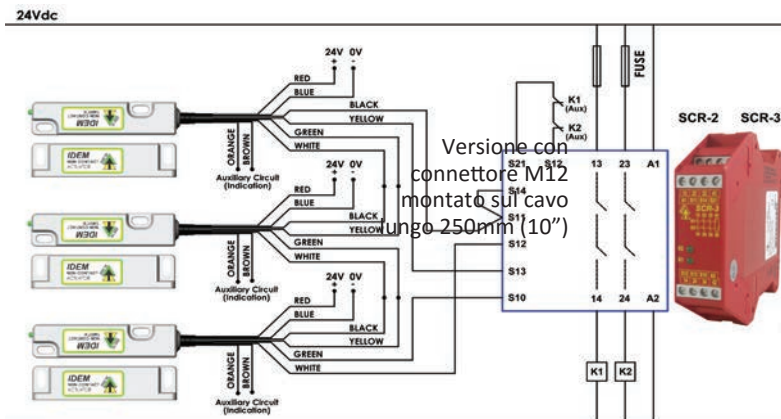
24Vdc

24V 0V
+ -
RED
BLUE
BLACK
YELLOW
GREEN
WHITE
ORANGE
BROWN
Auxiliary Circuit (Indication)

IDEM
IDEM

24V 0V
+ -
RED
BLUE
BLACK
YELLOW
GREEN
WHITE
ORANGE
BROWN
Auxiliary Circuit (Indication)

IDEM
IDEM

24V 0V
+ -
RED
BLUE
BLACK
YELLOW
GREEN
WHITE
ORANGE
BROWN
Auxiliary Circuit (Indication)

IDEM
IDEM

Versione con connettore M12 montato sul cavo lungo 250mm (10")

FUSE
K1 (Aux)
K2 (Aux)
S21 S12 13 23 A1
S14
S11
S12
S13
S10 14 24 A2
K1 K2

SCR-2 SCR-3
SCR-3